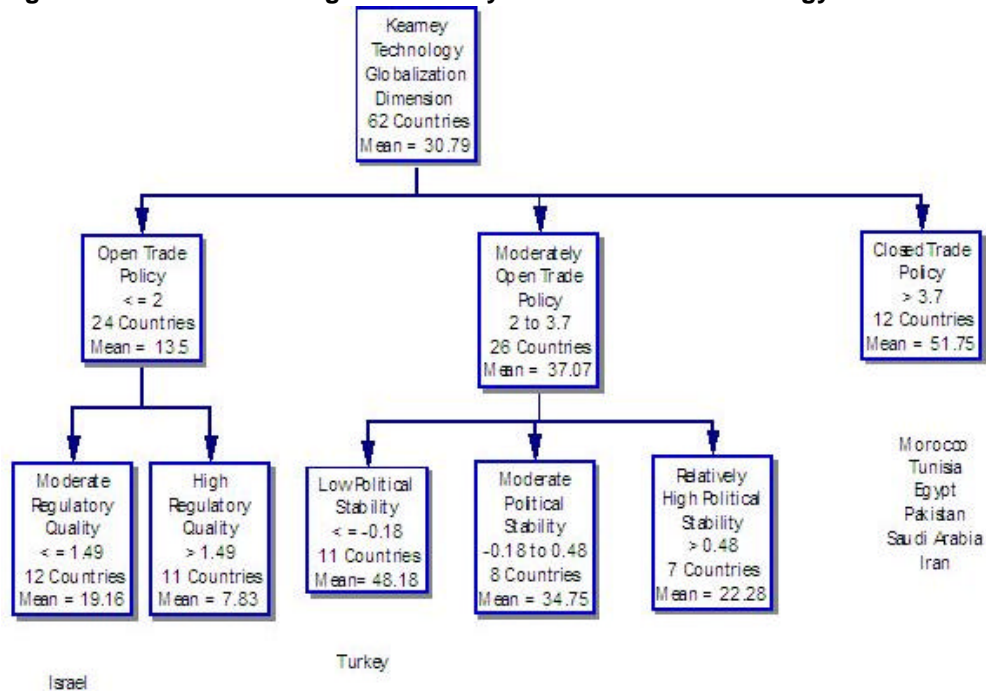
Kearney Technology Globalization Dimension 62 Countries Mean = 30.79

Open Trade Policy < = 2 24 Countries Mean = 13.5

Moderately Open Trade Policy 2 to 3.7 26 Countries Mean = 37.07

Closed Trade Policy > 3.7 12 Countries Mean = 51.75

Moderate Regulatory Quality < = 1.49 12 Countries Mean = 19.16

High Regulatory Quality > 1.49 11 Countries Mean = 7.83

Low Political Stability < = -0.18 11 Countries Mean= 48.18

Moderate Political Stability -0.18 to 0.48 8 Countries Mean = 34.75

Relatively High Political Stability > 0.48 7 Countries Mean = 22.28

Morocco
Tunisia
Egypt
Pakistan
Saudi Arabia
Iran

Turkey

Israel